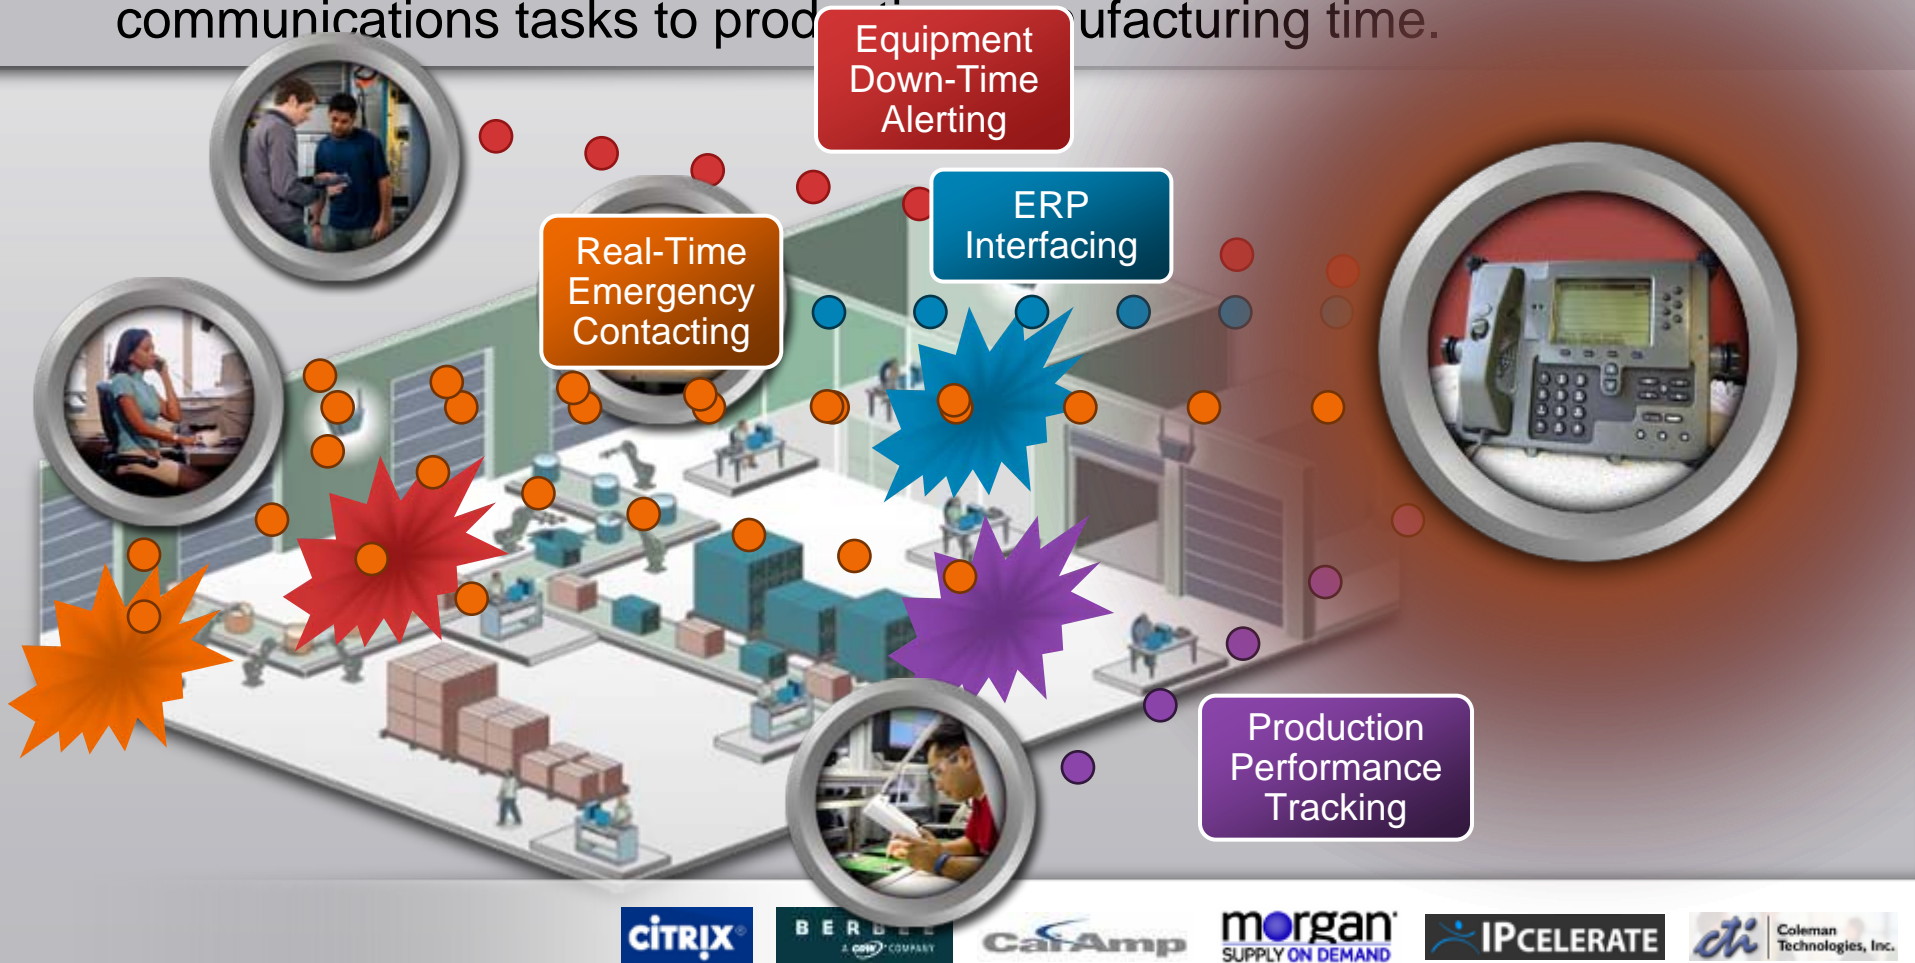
communications tasks to prod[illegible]ufacturing time.

Equipment Down-Time Alerting

ERP Interfacing

Real-Time Emergency Contacting

Production Performance Tracking

CITRIX

BERB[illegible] A CDW COMPANY

CalAmp

morgan SUPPLY ON DEMAND

IPCELERATE

cti Coleman Technologies, Inc.